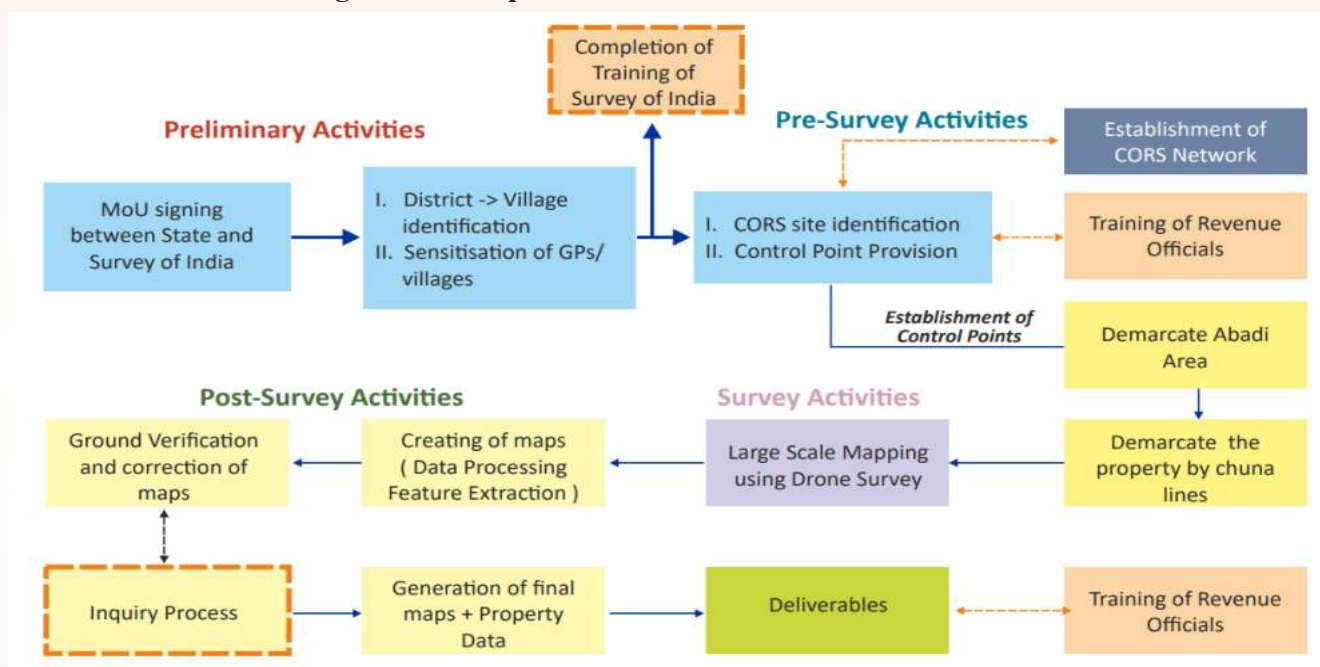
Completion of Training of Survey of India

Preliminary Activities

Pre-Survey Activities

Establishment of CORS Network

MoU signing between State and Survey of India

I. District -> Village identification
II. Sensitisation of GPs/ villages

I. CORS site identification
II. Control Point Provision

Training of Revenue Officials

Establishment of Control Points

Demarcate Abadi Area

Post-Survey Activities

Survey Activities

Ground Verification and correction of maps

Creating of maps ( Data Processing Feature Extraction )

Large Scale Mapping using Drone Survey

Demarcate the property by chuna lines

Inquiry Process

Generation of final maps + Property Data

Deliverables

Training of Revenue Officials